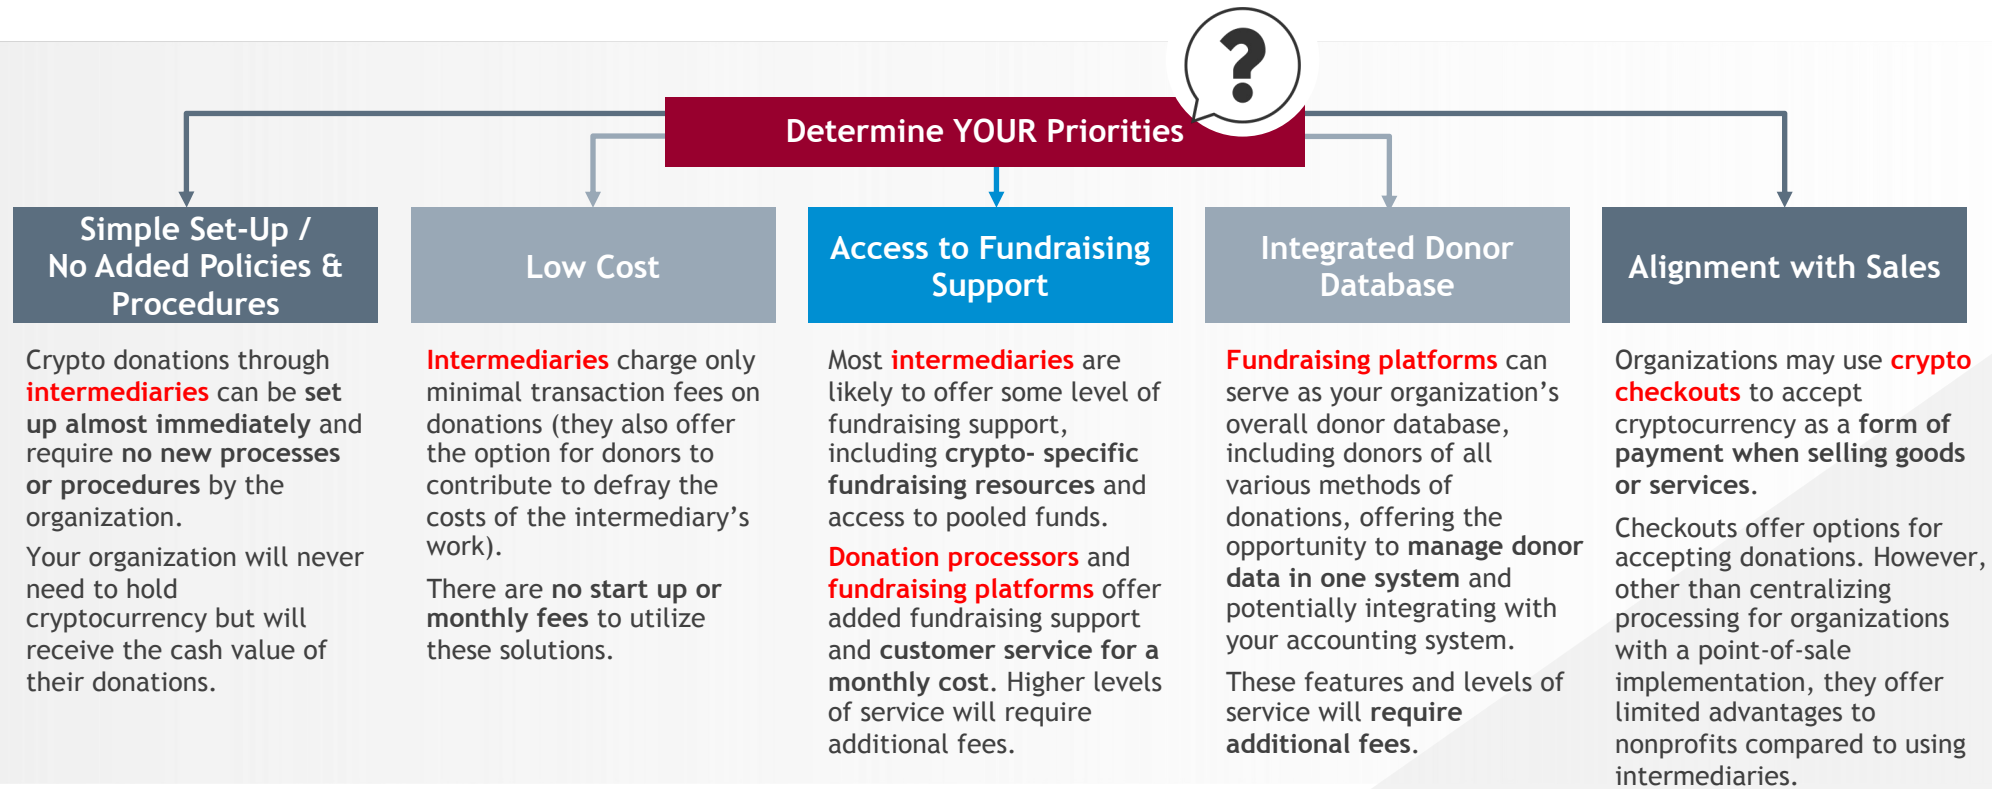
Determine YOUR Priorities

Simple Set-Up / No Added Policies & Procedures

Crypto donations through intermediaries can be set up almost immediately and require no new processes or procedures by the organization.

Your organization will never need to hold cryptocurrency but will receive the cash value of their donations.

Low Cost

Intermediaries charge only minimal transaction fees on donations (they also offer the option for donors to contribute to defray the costs of the intermediary's work).

There are no start up or monthly fees to utilize these solutions.

Access to Fundraising Support

Most intermediaries are likely to offer some level of fundraising support, including crypto- specific fundraising resources and access to pooled funds.

Donation processors and fundraising platforms offer added fundraising support and customer service for a monthly cost. Higher levels of service will require additional fees.

Integrated Donor Database

Fundraising platforms can serve as your organization's overall donor database, including donors of all various methods of donations, offering the opportunity to manage donor data in one system and potentially integrating with your accounting system.

These features and levels of service will require additional fees.

Alignment with Sales

Organizations may use crypto checkouts to accept cryptocurrency as a form of payment when selling goods or services.

Checkouts offer options for accepting donations. However, other than centralizing processing for organizations with a point-of-sale implementation, they offer limited advantages to nonprofits compared to using intermediaries.